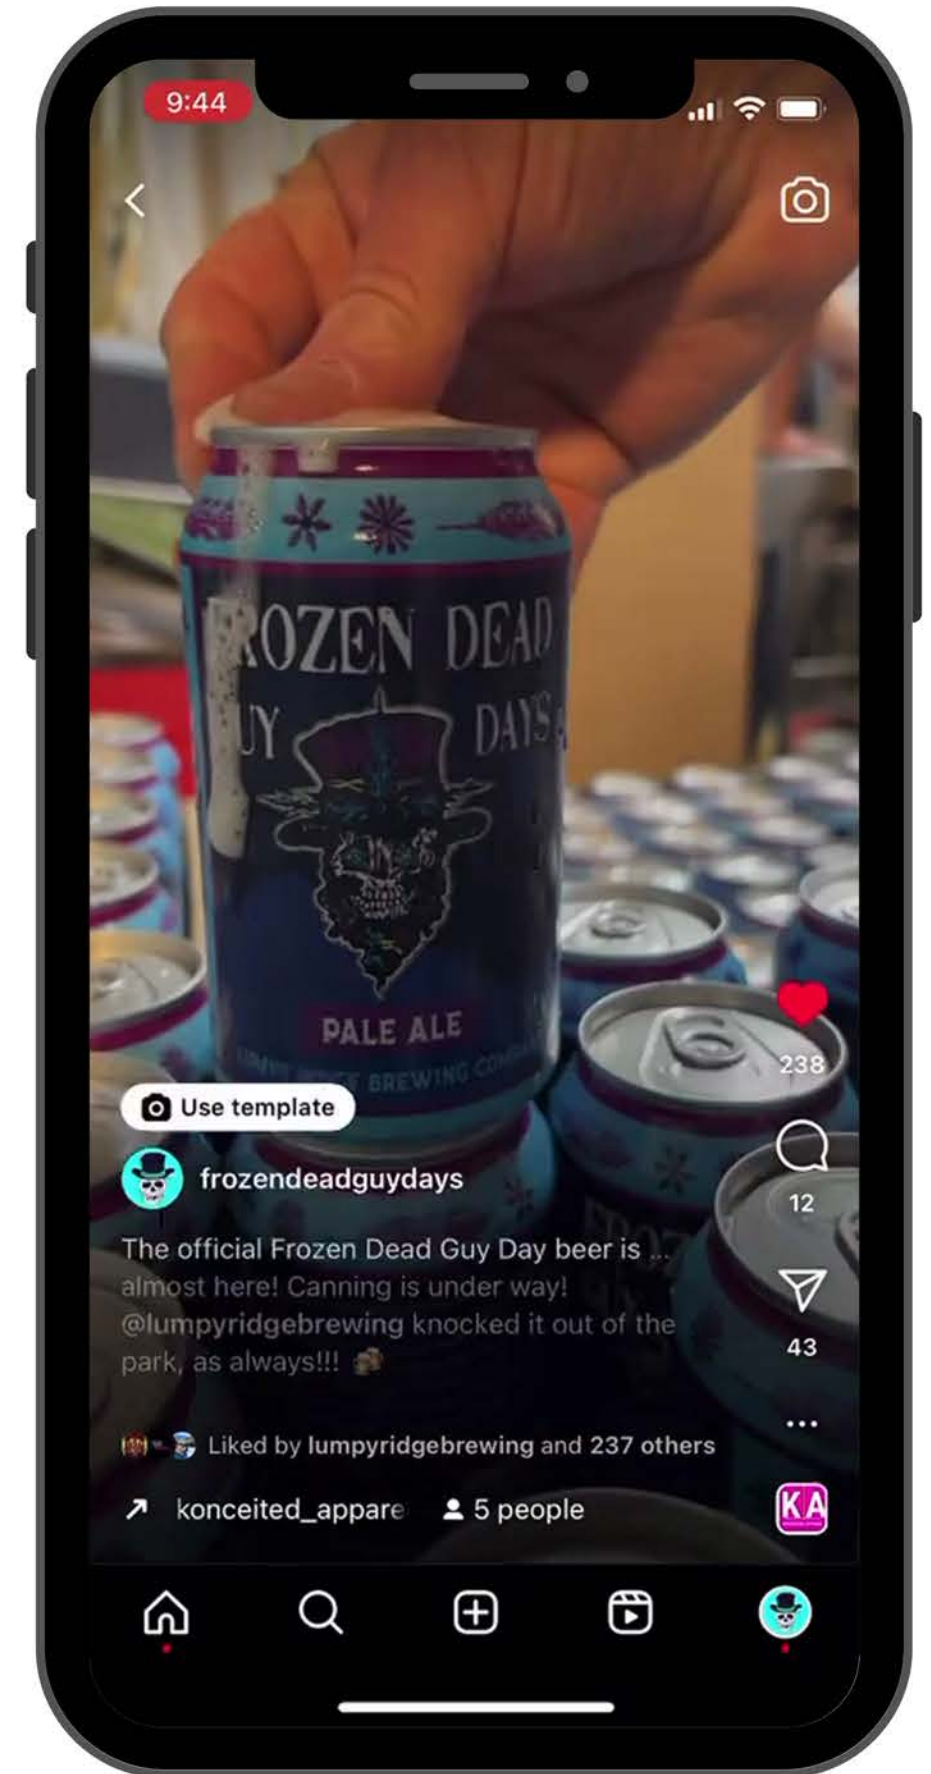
9:44

ROZEN DEAD
UY DAYS

PALE ALE

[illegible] BREWING CO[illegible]

Use template

frozendeadguydays

The official Frozen Dead Guy Day beer is ... almost here! Canning is under way! @lumpyridgebrewing knocked it out of the park, as always!!!

238

12

43

Liked by lumpyridgebrewing and 237 others

konceited_appare

5 people

KA